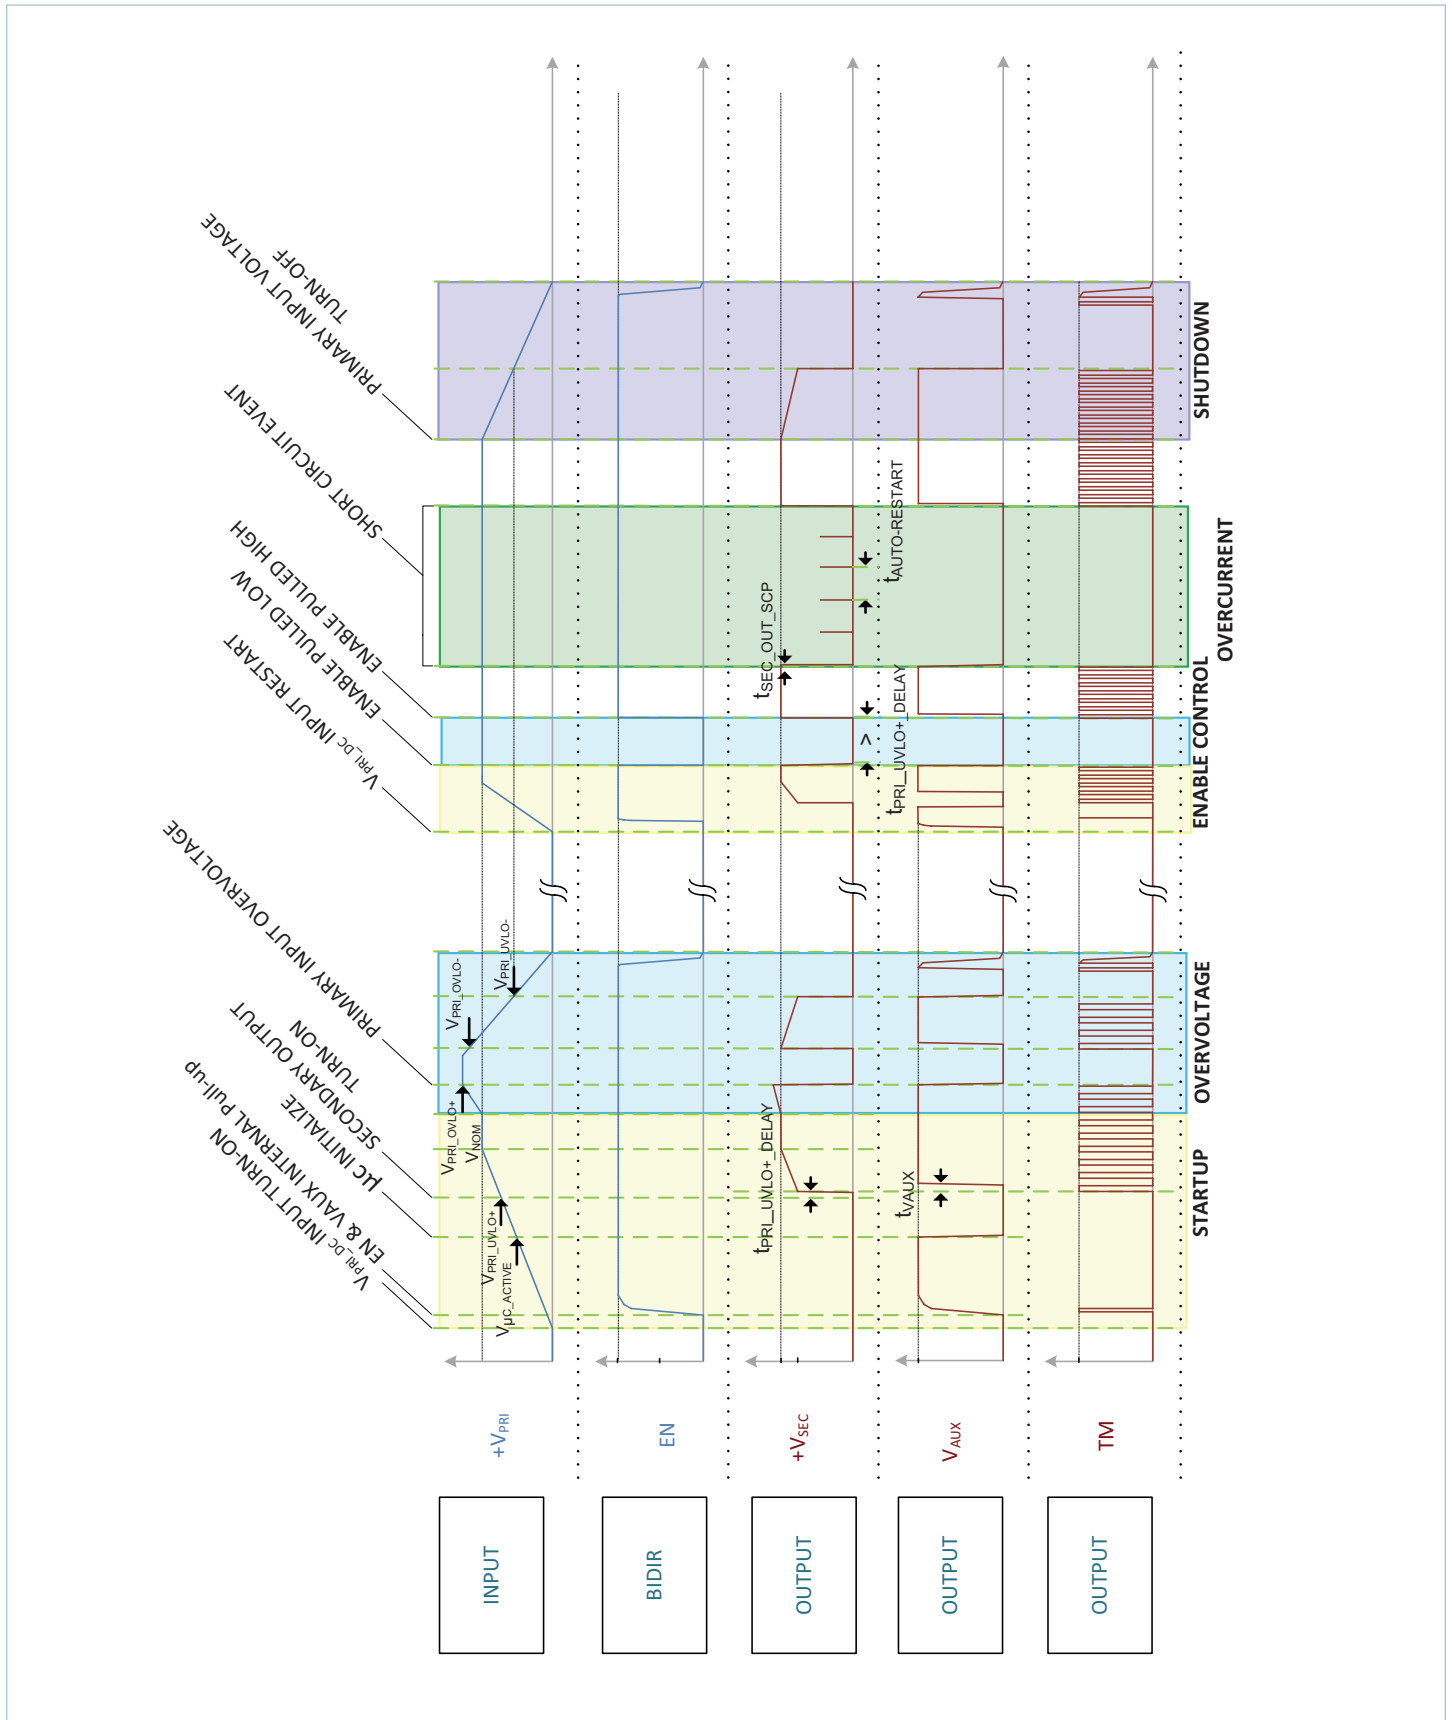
PRIMARY INPUT VOLTAGE TURN-OFF

SHORT CIRCUIT EVENT

ENABLE PULLED HIGH

ENABLE PULLED LOW

$V_{PRI\_DC}$ INPUT RESTART

PRIMARY INPUT OVERVOLTAGE

SECONDARY OUTPUT TURN-ON

μC INITIALIZE

EN & VAUX INTERNAL Pull-up

$V_{PRI\_DC}$ INPUT TURN-ON

$V_{PRI\_OVLO-}$

$V_{PRI\_UVLO-}$

$V_{PRI\_OVLO+}$

$V_{NOM}$

$V_{PRI\_UVLO+}$

$V_{\mu C\_ACTIVE}$

$t_{SEC\_OUT\_SCP}$

$t_{AUTO\text{-}RESTART}$

$t_{PRI\_UVLO+\_DELAY}$

>

$t_{PRI\_UVLO+\_DELAY}$

$t_{VAUX}$

SHUTDOWN

OVERCURRENT

ENABLE CONTROL

OVERVOLTAGE

STARTUP

$+V_{PRI}$

EN

$+V_{SEC}$

$V_{AUX}$

TM

INPUT

BIDIR

OUTPUT

OUTPUT

OUTPUT